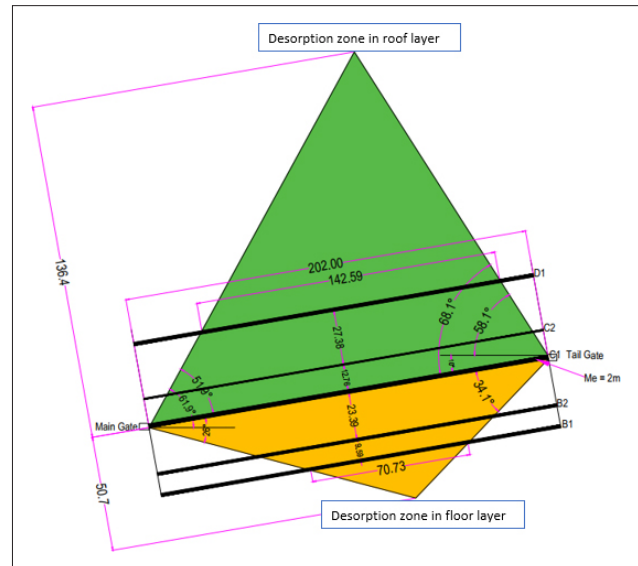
Desorption zone in roof layer

136.4

202.00

142.59

D1

C2

68.1°

58.1°

27.38

12.76

23.39

8.89

51.9°

61.9°

34.1°

Tail Gate

Me = 2m

Main Gate

B2

B1

70.73

50.7

Desorption zone in floor layer